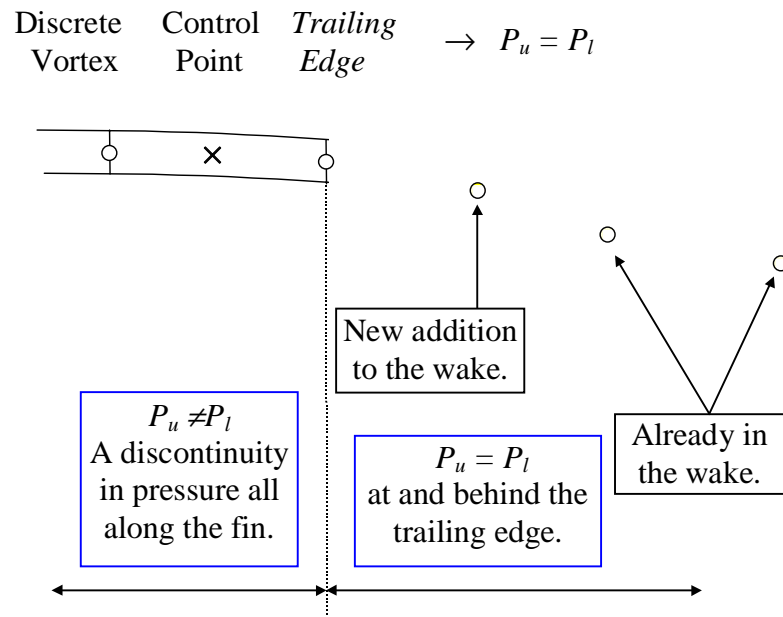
Discrete Vortex

Control Point

*Trailing Edge*

$\rightarrow P_u = P_l$

New addition to the wake.

Already in the wake.

$P_u \neq P_l$
A discontinuity in pressure all along the fin.

$P_u = P_l$
at and behind the trailing edge.